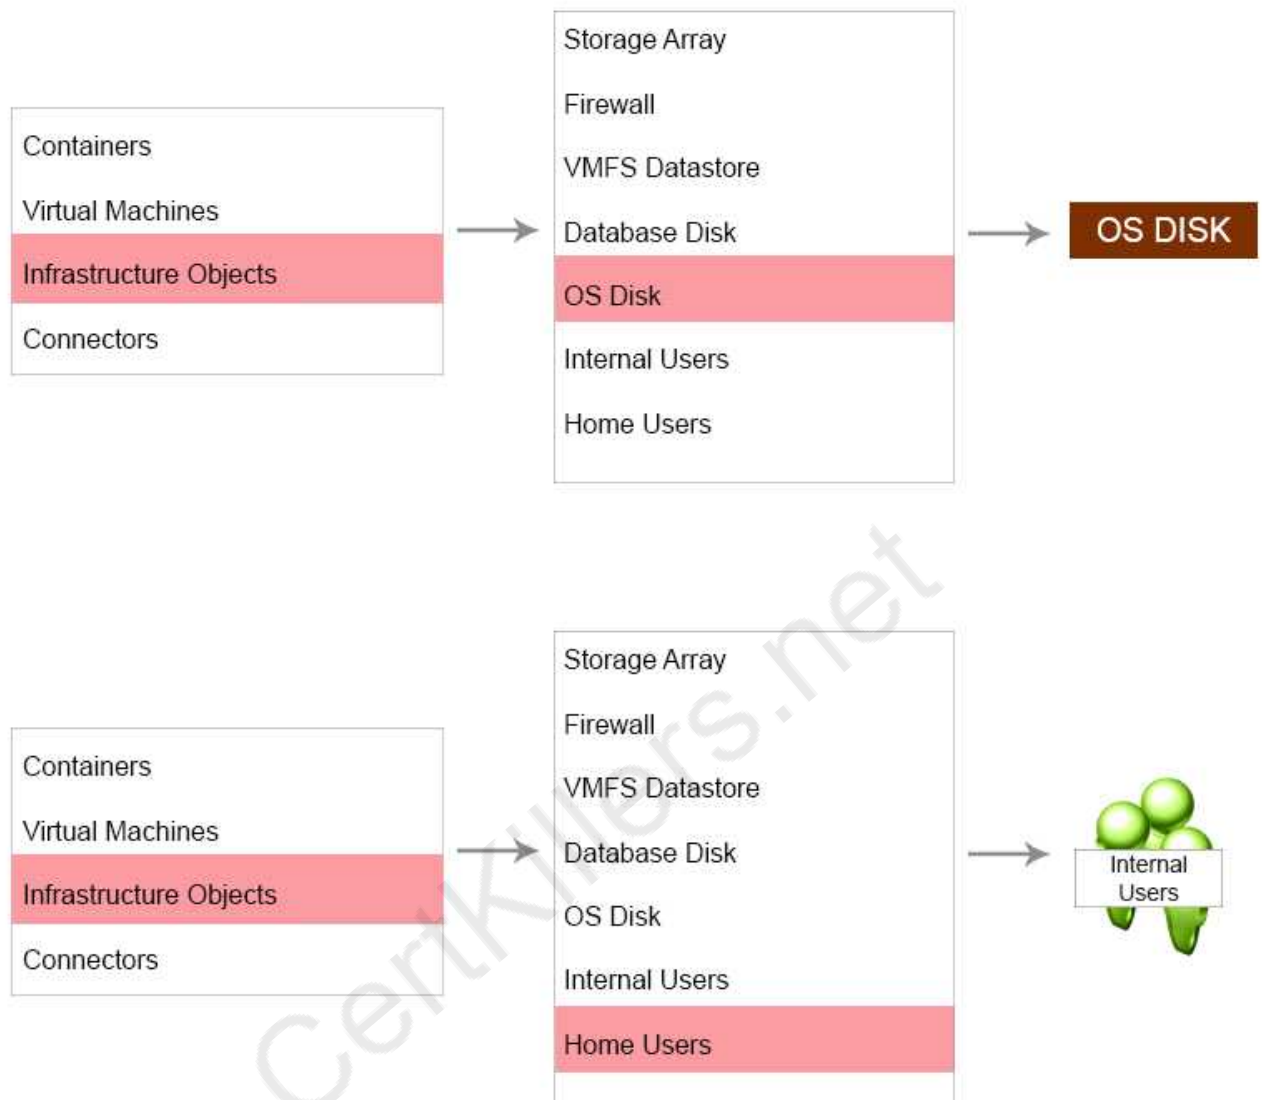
Containers
Virtual Machines
Infrastructure Objects
Connectors

Storage Array
Firewall
VMFS Datastore
Database Disk
OS Disk
Internal Users
Home Users

OS DISK

Containers
Virtual Machines
Infrastructure Objects
Connectors

Storage Array
Firewall
VMFS Datastore
Database Disk
OS Disk
Internal Users
Home Users

Internal Users

CertKillers.net